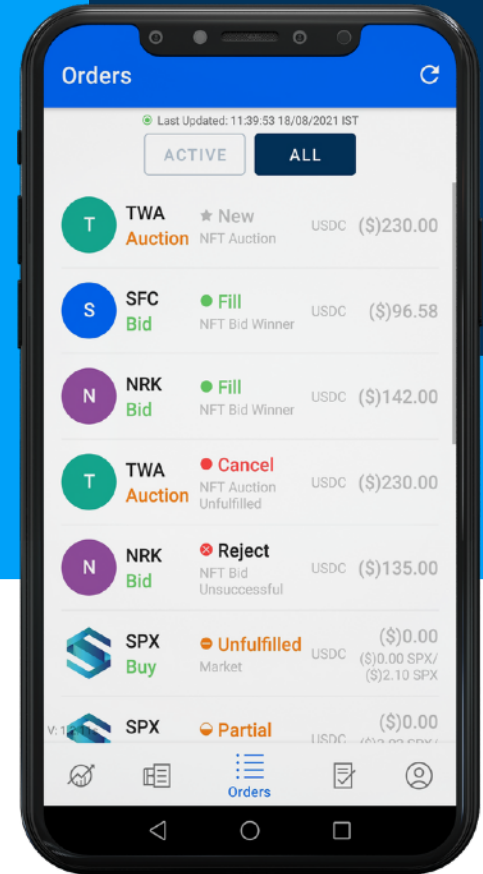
Orders

Last Updated: 11:39:53 18/08/2021 IST

ACTIVE ALL

T TWA Auction ★ New NFT Auction USDC ($)230.00

S SFC Bid Fill NFT Bid Winner USDC ($)96.58

N NRK Bid Fill NFT Bid Winner USDC ($)142.00

T TWA Auction Cancel NFT Auction Unfulfilled USDC ($)230.00

N NRK Bid Reject NFT Bid Unsuccessful USDC ($)135.00

SPX Buy Unfulfilled Market USDC ($)0.00 ($)0.00 SPX/ ($)2.10 SPX

V: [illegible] SPX Partial USDC ($)0.00 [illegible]

Orders